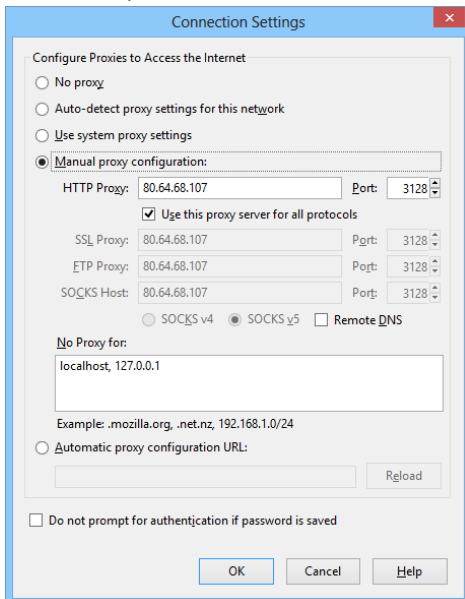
Connection Settings

Configure Proxies to Access the Internet

No proxy

Auto-detect proxy settings for this network

Use system proxy settings

Manual proxy configuration:

HTTP Proxy: 80.64.68.107 Port: 3128

Use this proxy server for all protocols

SSL Proxy: 80.64.68.107 Port: 3128

FTP Proxy: 80.64.68.107 Port: 3128

SOCKS Host: 80.64.68.107 Port: 3128

SOCKS v4 SOCKS v5 Remote DNS

No Proxy for:

localhost, 127.0.0.1

Example: .mozilla.org, .net.nz, 192.168.1.0/24

Automatic proxy configuration URL:

Reload

Do not prompt for authentication if password is saved

OK Cancel Help